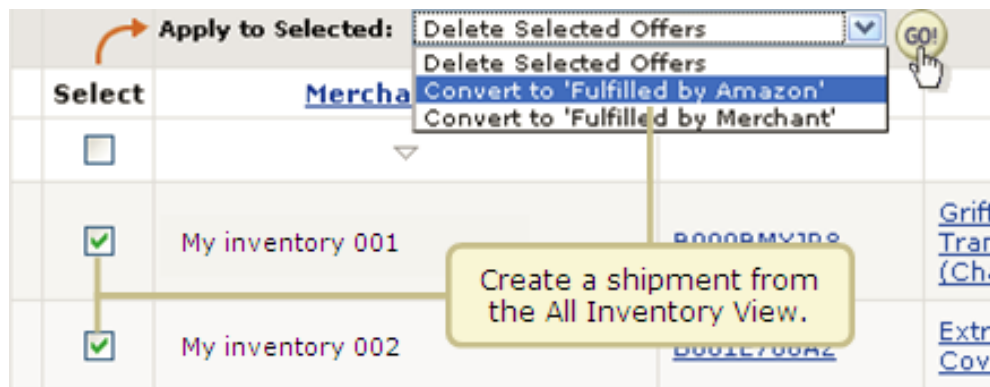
Apply to Selected: Delete Selected Offers GO!

Delete Selected Offers
Convert to 'Fulfilled by Amazon'
Convert to 'Fulfilled by Merchant'

Select Mercha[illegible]

My inventory 001 B000BMYJ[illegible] Grif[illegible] Tra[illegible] (Ch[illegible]

My inventory 002 B001E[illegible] Ext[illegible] Cov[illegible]

Create a shipment from the All Inventory View.